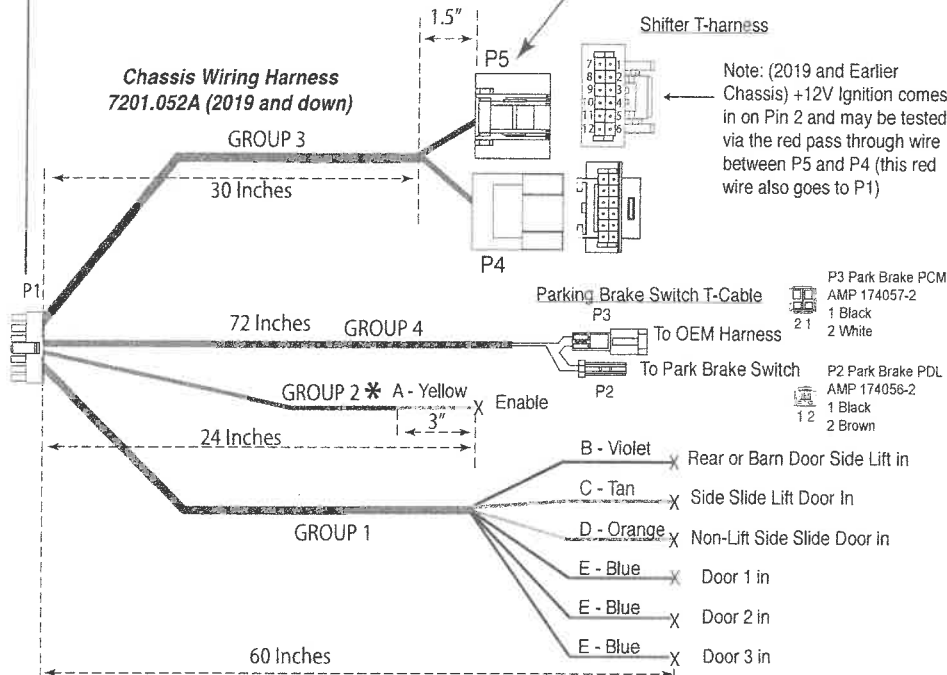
1.5"

P5

Shifter T-harness

Chassis Wiring Harness
7201.052A (2019 and down)

7 1
8 2
9 3
10 4
11 5
12 6

Note: (2019 and Earlier Chassis) +12V Ignition comes in on Pin 2 and may be tested via the red pass through wire between P5 and P4 (this red wire also goes to P1)

GROUP 3

30 Inches

P4

P1

Parking Brake Switch T-Cable

P3

P3 Park Brake PCM
AMP 174057-2
1 Black
2 White

2 1

72 Inches

GROUP 4

To OEM Harness

To Park Brake Switch

P2

P2 Park Brake PDL
AMP 174056-2
1 Black
2 Brown

1 2

GROUP 2 ✱ A - Yellow

X Enable

3"

24 Inches

B - Violet X Rear or Barn Door Side Lift in

C - Tan X Side Slide Lift Door In

GROUP 1

D - Orange X Non-Lift Side Slide Door in

E - Blue X Door 1 in

E - Blue X Door 2 in

E - Blue X Door 3 in

60 Inches